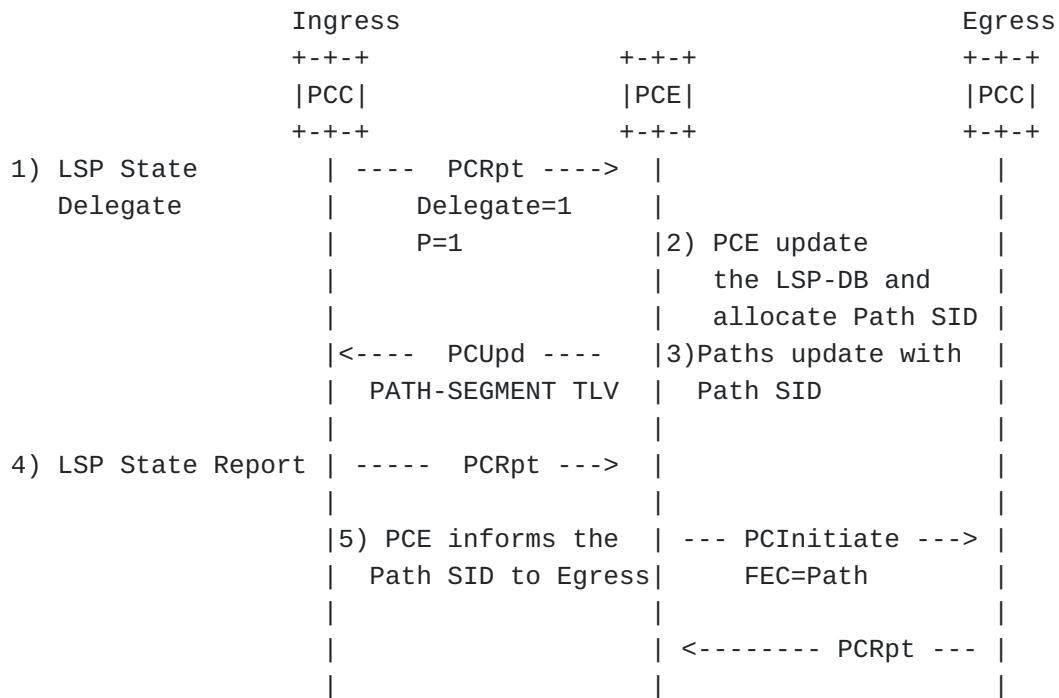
Ingress Egress
+-+-+ +-+-+ +-+-+
|PCC| |PCE| |PCC|
+-+-+ +-+-+ +-+-+

1) LSP State Delegate
---- PCRpt ---->
Delegate=1
P=1

2) PCE update the LSP-DB and allocate Path SID

<---- PCUpd ----
PATH-SEGMENT TLV

3)Paths update with Path SID

4) LSP State Report
----- PCRpt --->

5) PCE informs the Path SID to Egress

--- PCInitiate --->
FEC=Path

<-------- PCRpt ---